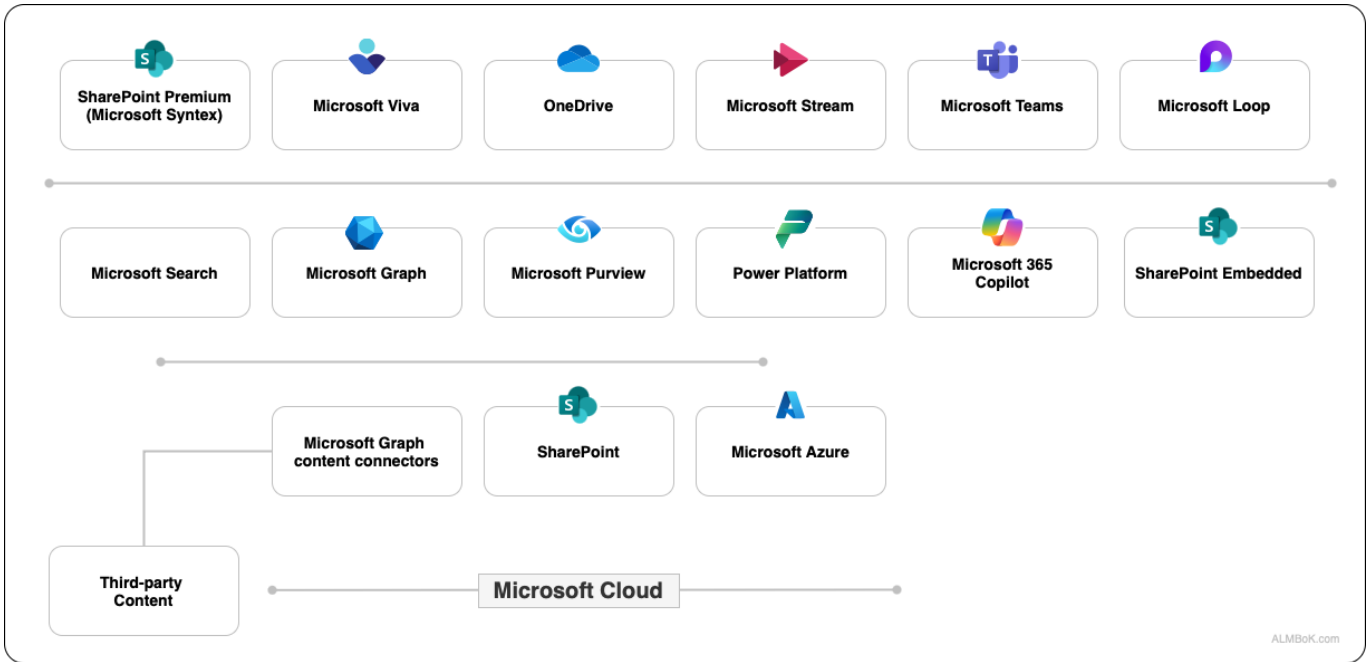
SharePoint Premium (Microsoft Syntex)

Microsoft Viva

OneDrive

Microsoft Stream

Microsoft Teams

Microsoft Loop

Microsoft Search

Microsoft Graph

Microsoft Purview

Power Platform

Microsoft 365 Copilot

SharePoint Embedded

Microsoft Graph content connectors

SharePoint

Microsoft Azure

Third-party Content

Microsoft Cloud

ALMBoK.com